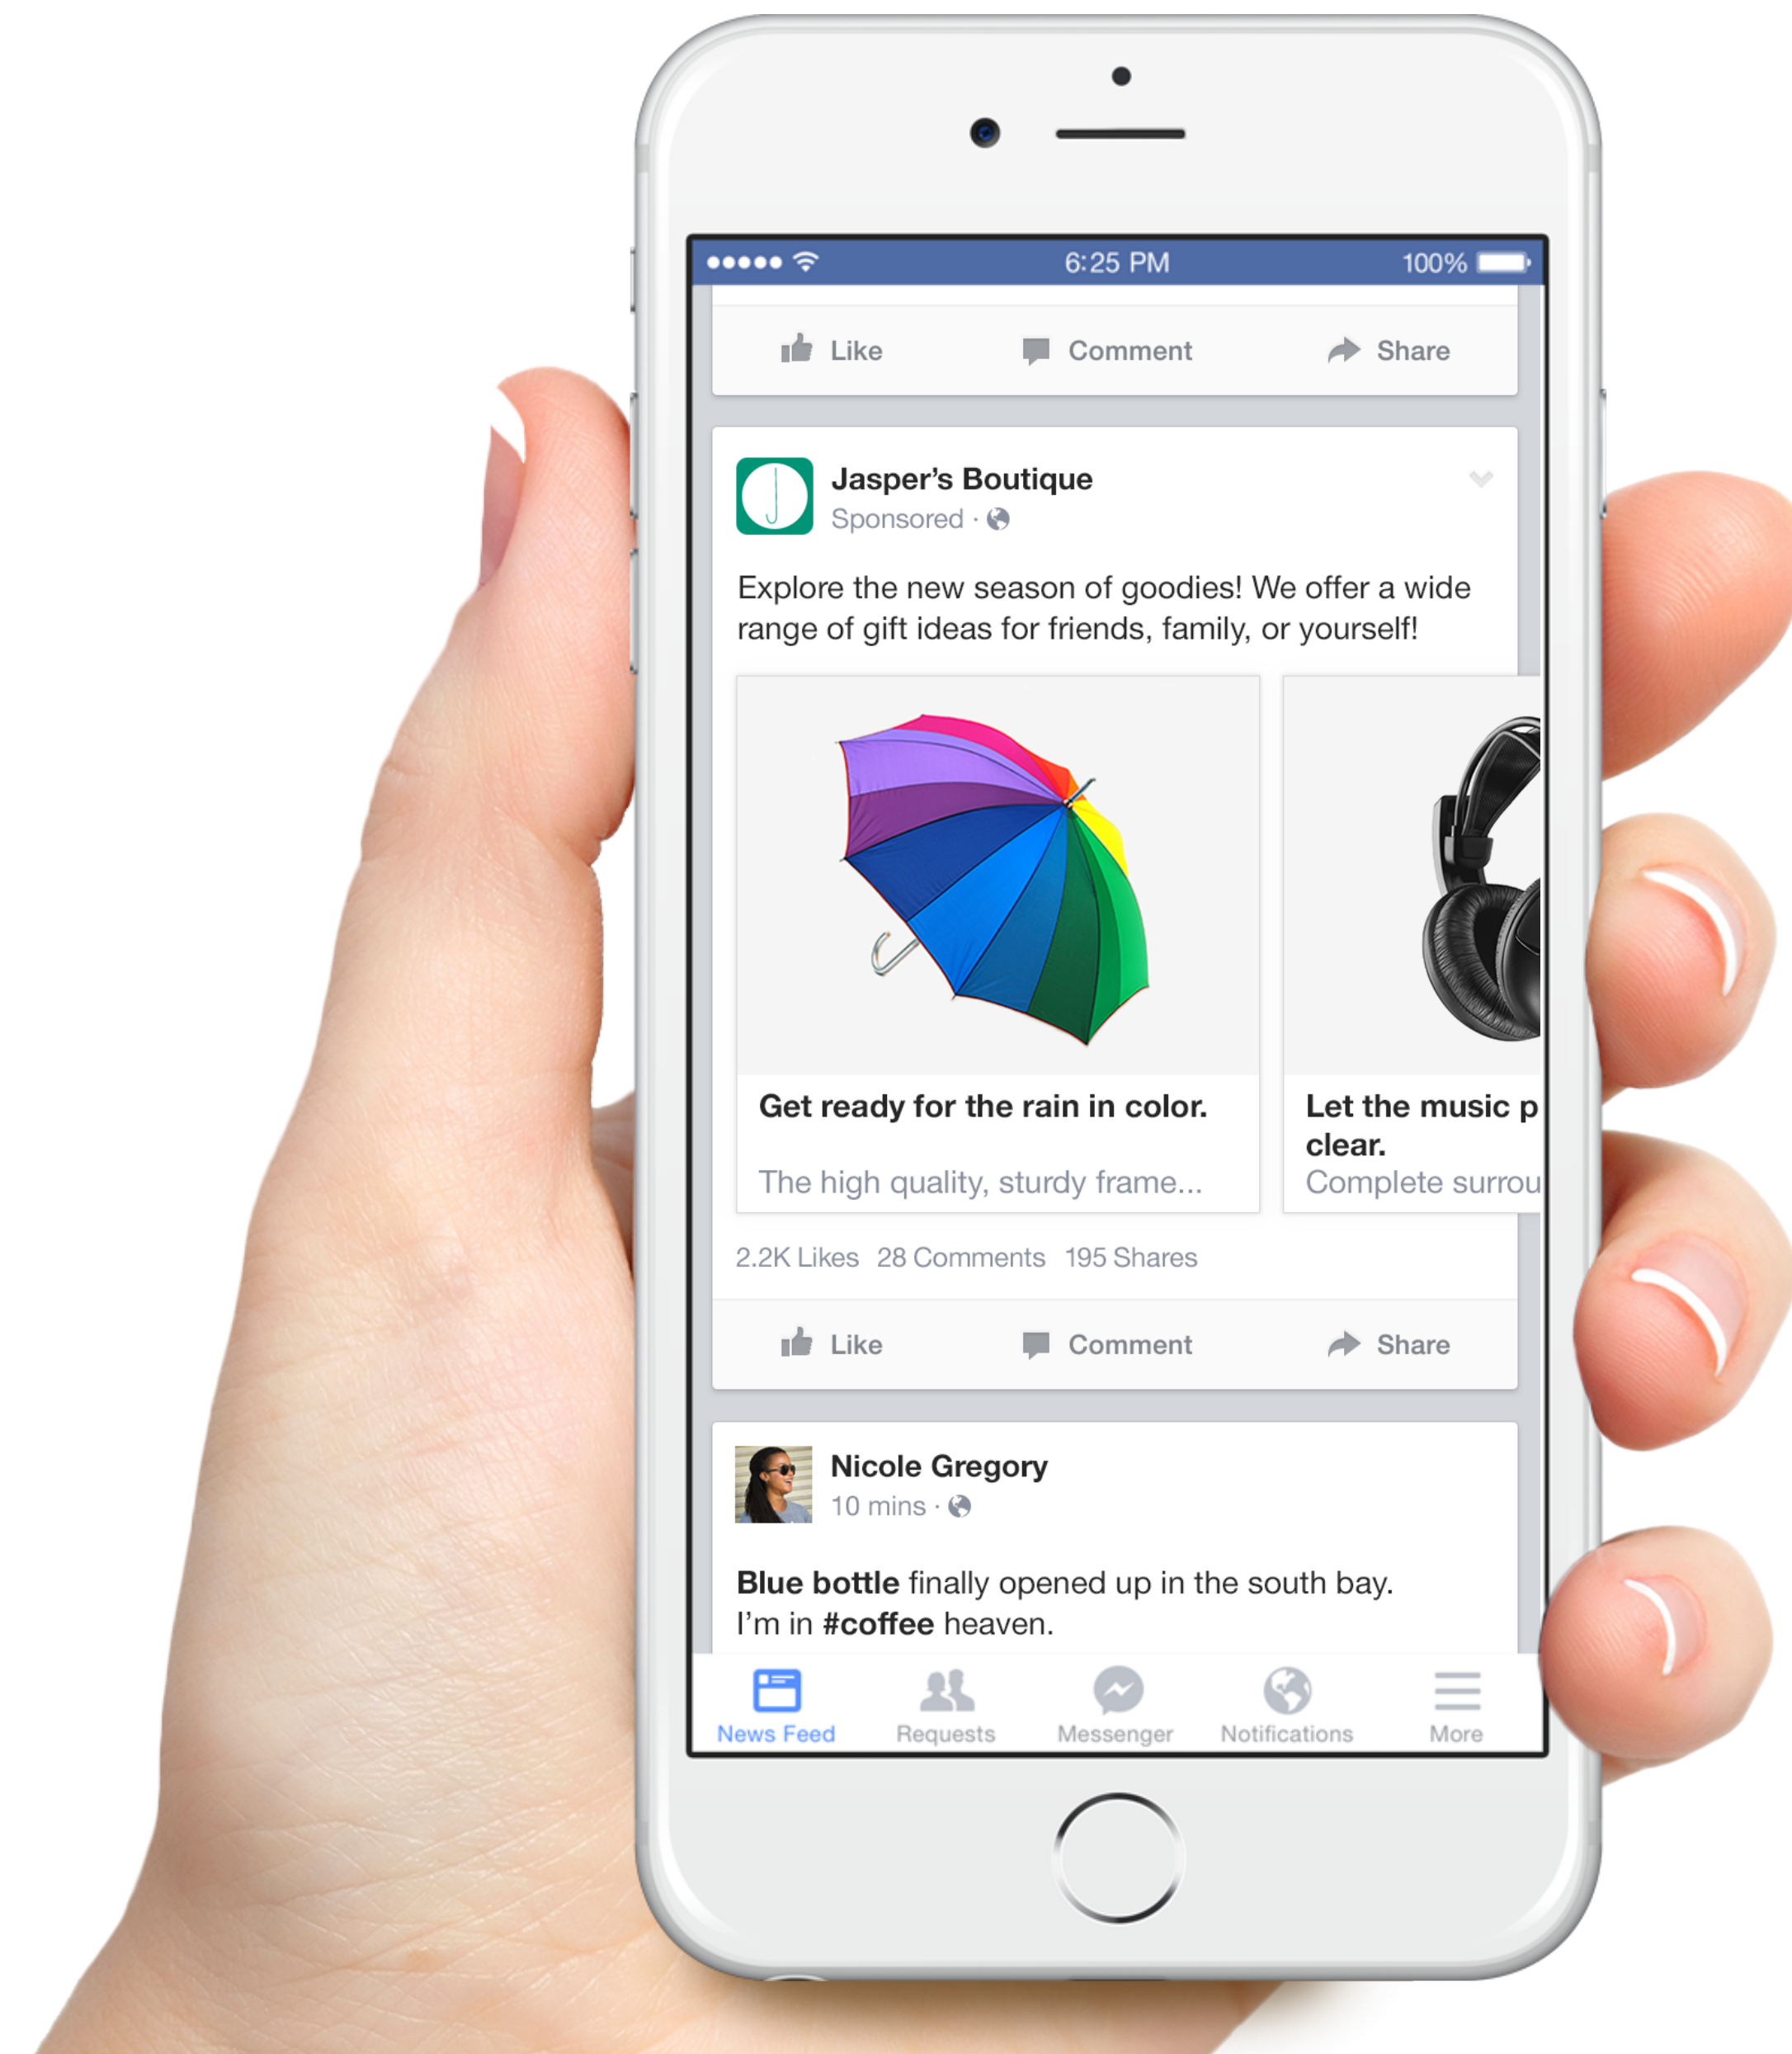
●●●●● 6:25 PM 100%

Like Comment Share

Jasper's Boutique
Sponsored ·

Explore the new season of goodies! We offer a wide range of gift ideas for friends, family, or yourself!

Get ready for the rain in color.
The high quality, sturdy frame...

Let the music p
clear.
Complete surrou

2.2K Likes 28 Comments 195 Shares

Like Comment Share

Nicole Gregory
10 mins ·

**Blue bottle** finally opened up in the south bay. I'm in **#coffee** heaven.

News Feed Requests Messenger Notifications More